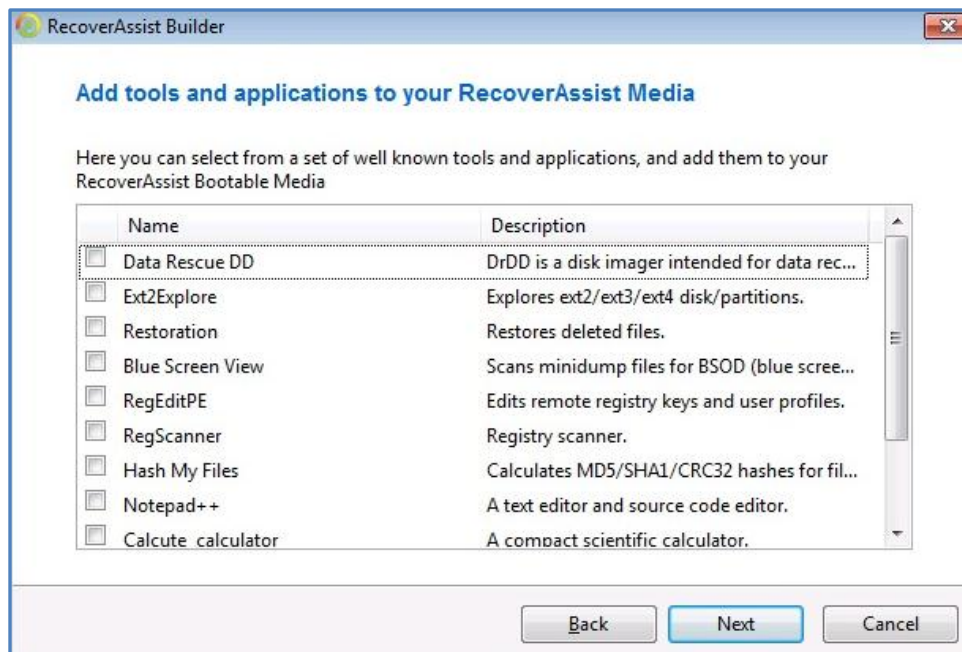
RecoverAssist Builder

Add tools and applications to your RecoverAssist Media

Here you can select from a set of well known tools and applications, and add them to your RecoverAssist Bootable Media

| Name | Description |
|---|---|
| Data Rescue DD | DrDD is a disk imager intended for data rec... |
| Ext2Explore | Explores ext2/ext3/ext4 disk/partitions. |
| Restoration | Restores deleted files. |
| Blue Screen View | Scans minidump files for BSOD (blue scree... |
| RegEditPE | Edits remote registry keys and user profiles. |
| RegScanner | Registry scanner. |
| Hash My Files | Calculates MD5/SHA1/CRC32 hashes for fil... |
| Notepad++ | A text editor and source code editor. |
| Calcute calculator | A compact scientific calculator. |

Back Next Cancel